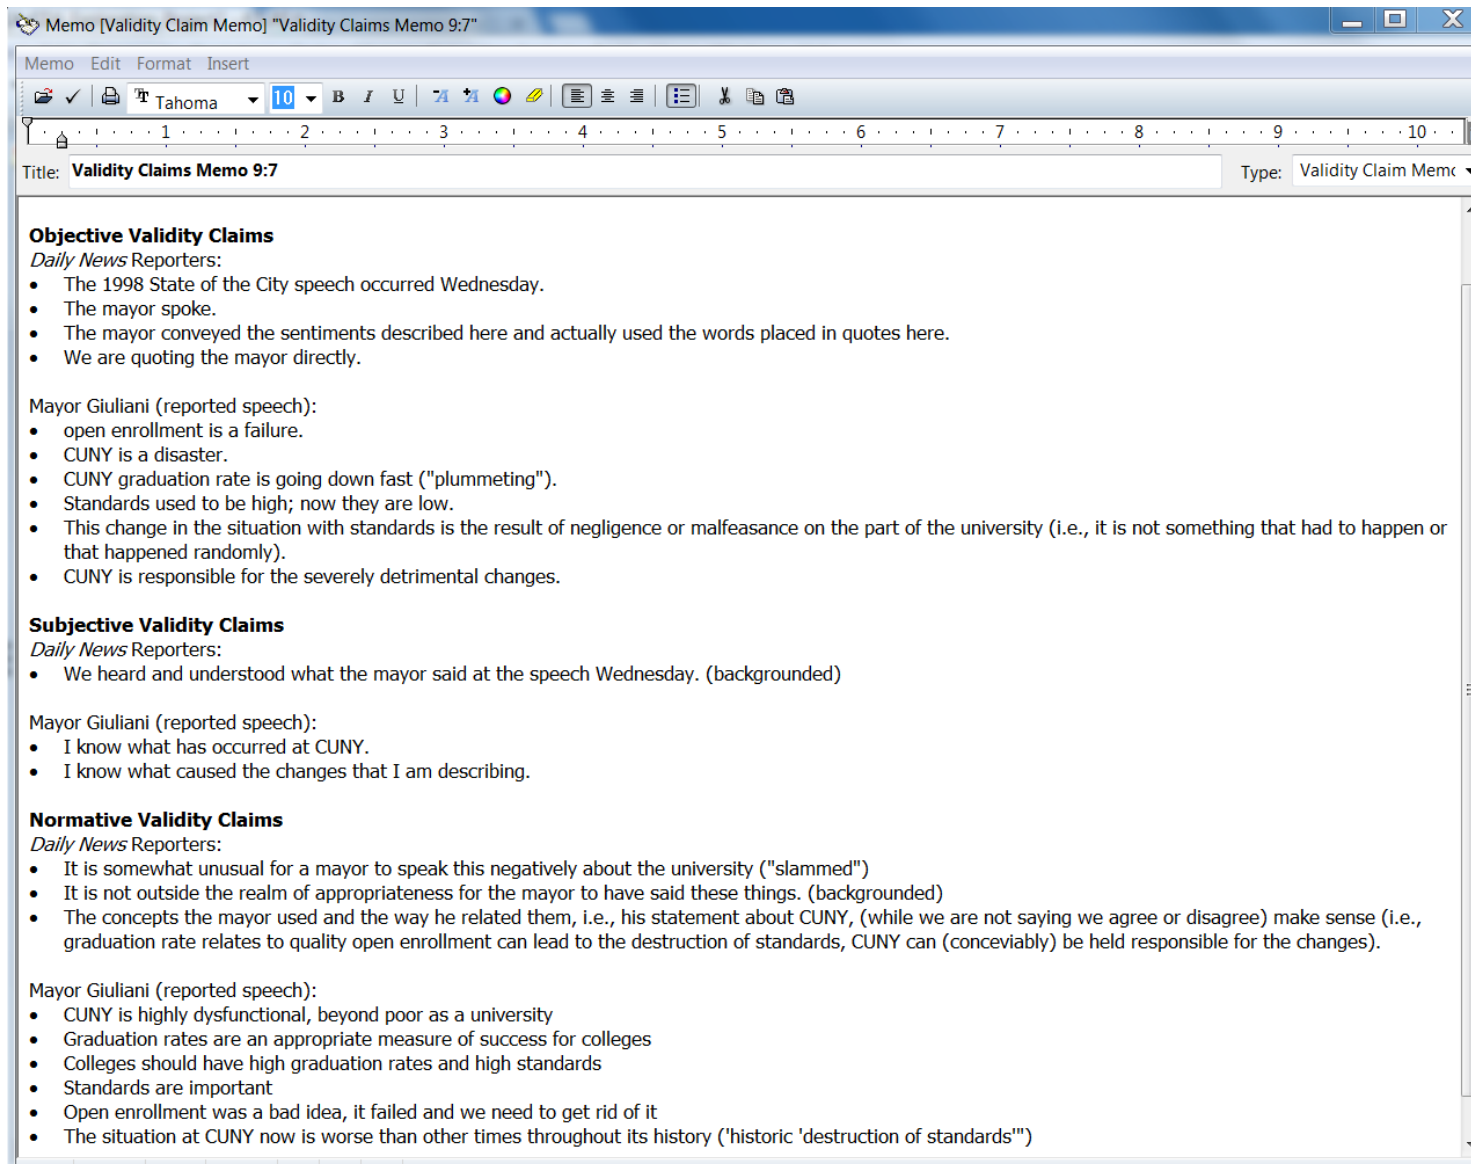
Memo [Validity Claim Memo] "Validity Claims Memo 9:7"

Memo Edit Format Insert

Tahoma 10 B I U

1 2 3 4 5 6 7 8 9 10

Title: Validity Claims Memo 9:7

Type: Validity Claim Memo

**Objective Validity Claims**
*Daily News* Reporters:
• The 1998 State of the City speech occurred Wednesday.
• The mayor spoke.
• The mayor conveyed the sentiments described here and actually used the words placed in quotes here.
• We are quoting the mayor directly.

Mayor Giuliani (reported speech):
• open enrollment is a failure.
• CUNY is a disaster.
• CUNY graduation rate is going down fast ("plummeting").
• Standards used to be high; now they are low.
• This change in the situation with standards is the result of negligence or malfeasance on the part of the university (i.e., it is not something that had to happen or that happened randomly).
• CUNY is responsible for the severely detrimental changes.

**Subjective Validity Claims**
*Daily News* Reporters:
• We heard and understood what the mayor said at the speech Wednesday. (backgrounded)

Mayor Giuliani (reported speech):
• I know what has occurred at CUNY.
• I know what caused the changes that I am describing.

**Normative Validity Claims**
*Daily News* Reporters:
• It is somewhat unusual for a mayor to speak this negatively about the university ("slammed")
• It is not outside the realm of appropriateness for the mayor to have said these things. (backgrounded)
• The concepts the mayor used and the way he related them, i.e., his statement about CUNY, (while we are not saying we agree or disagree) make sense (i.e., graduation rate relates to quality open enrollment can lead to the destruction of standards, CUNY can (conceviably) be held responsible for the changes).

Mayor Giuliani (reported speech):
• CUNY is highly dysfunctional, beyond poor as a university
• Graduation rates are an appropriate measure of success for colleges
• Colleges should have high graduation rates and high standards
• Standards are important
• Open enrollment was a bad idea, it failed and we need to get rid of it
• The situation at CUNY now is worse than other times throughout its history ('historic 'destruction of standards'")